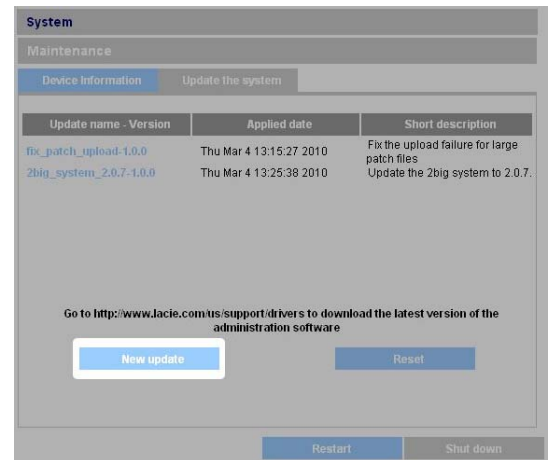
System

Maintenance

Device Information

Update the system

| Update name - Version | Applied date | Short description |
|---|---|---|
| fix_patch_upload-1.0.0 | Thu Mar 4 13:15:27 2010 | Fix the upload failure for large patch files |
| 2big_system_2.0.7-1.0.0 | Thu Mar 4 13:25:38 2010 | Update the 2big system to 2.0.7. |

Go to http://www.lacie.com/us/support/drivers to download the latest version of the administration software

New update

Reset

Restart

Shut down